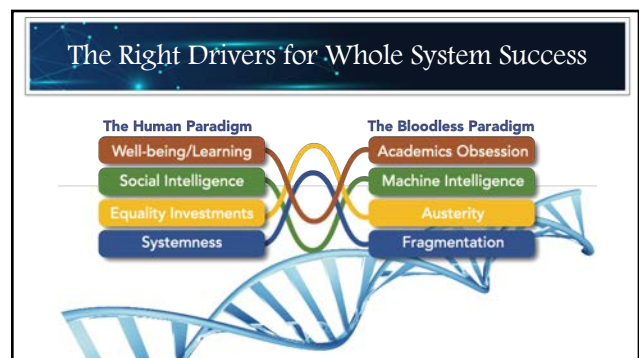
The Right Drivers for Whole System Success

The Human Paradigm

Well-being/Learning

Social Intelligence

Equality Investments

Systemness

The Bloodless Paradigm

Academics Obsession

Machine Intelligence

Austerity

Fragmentation